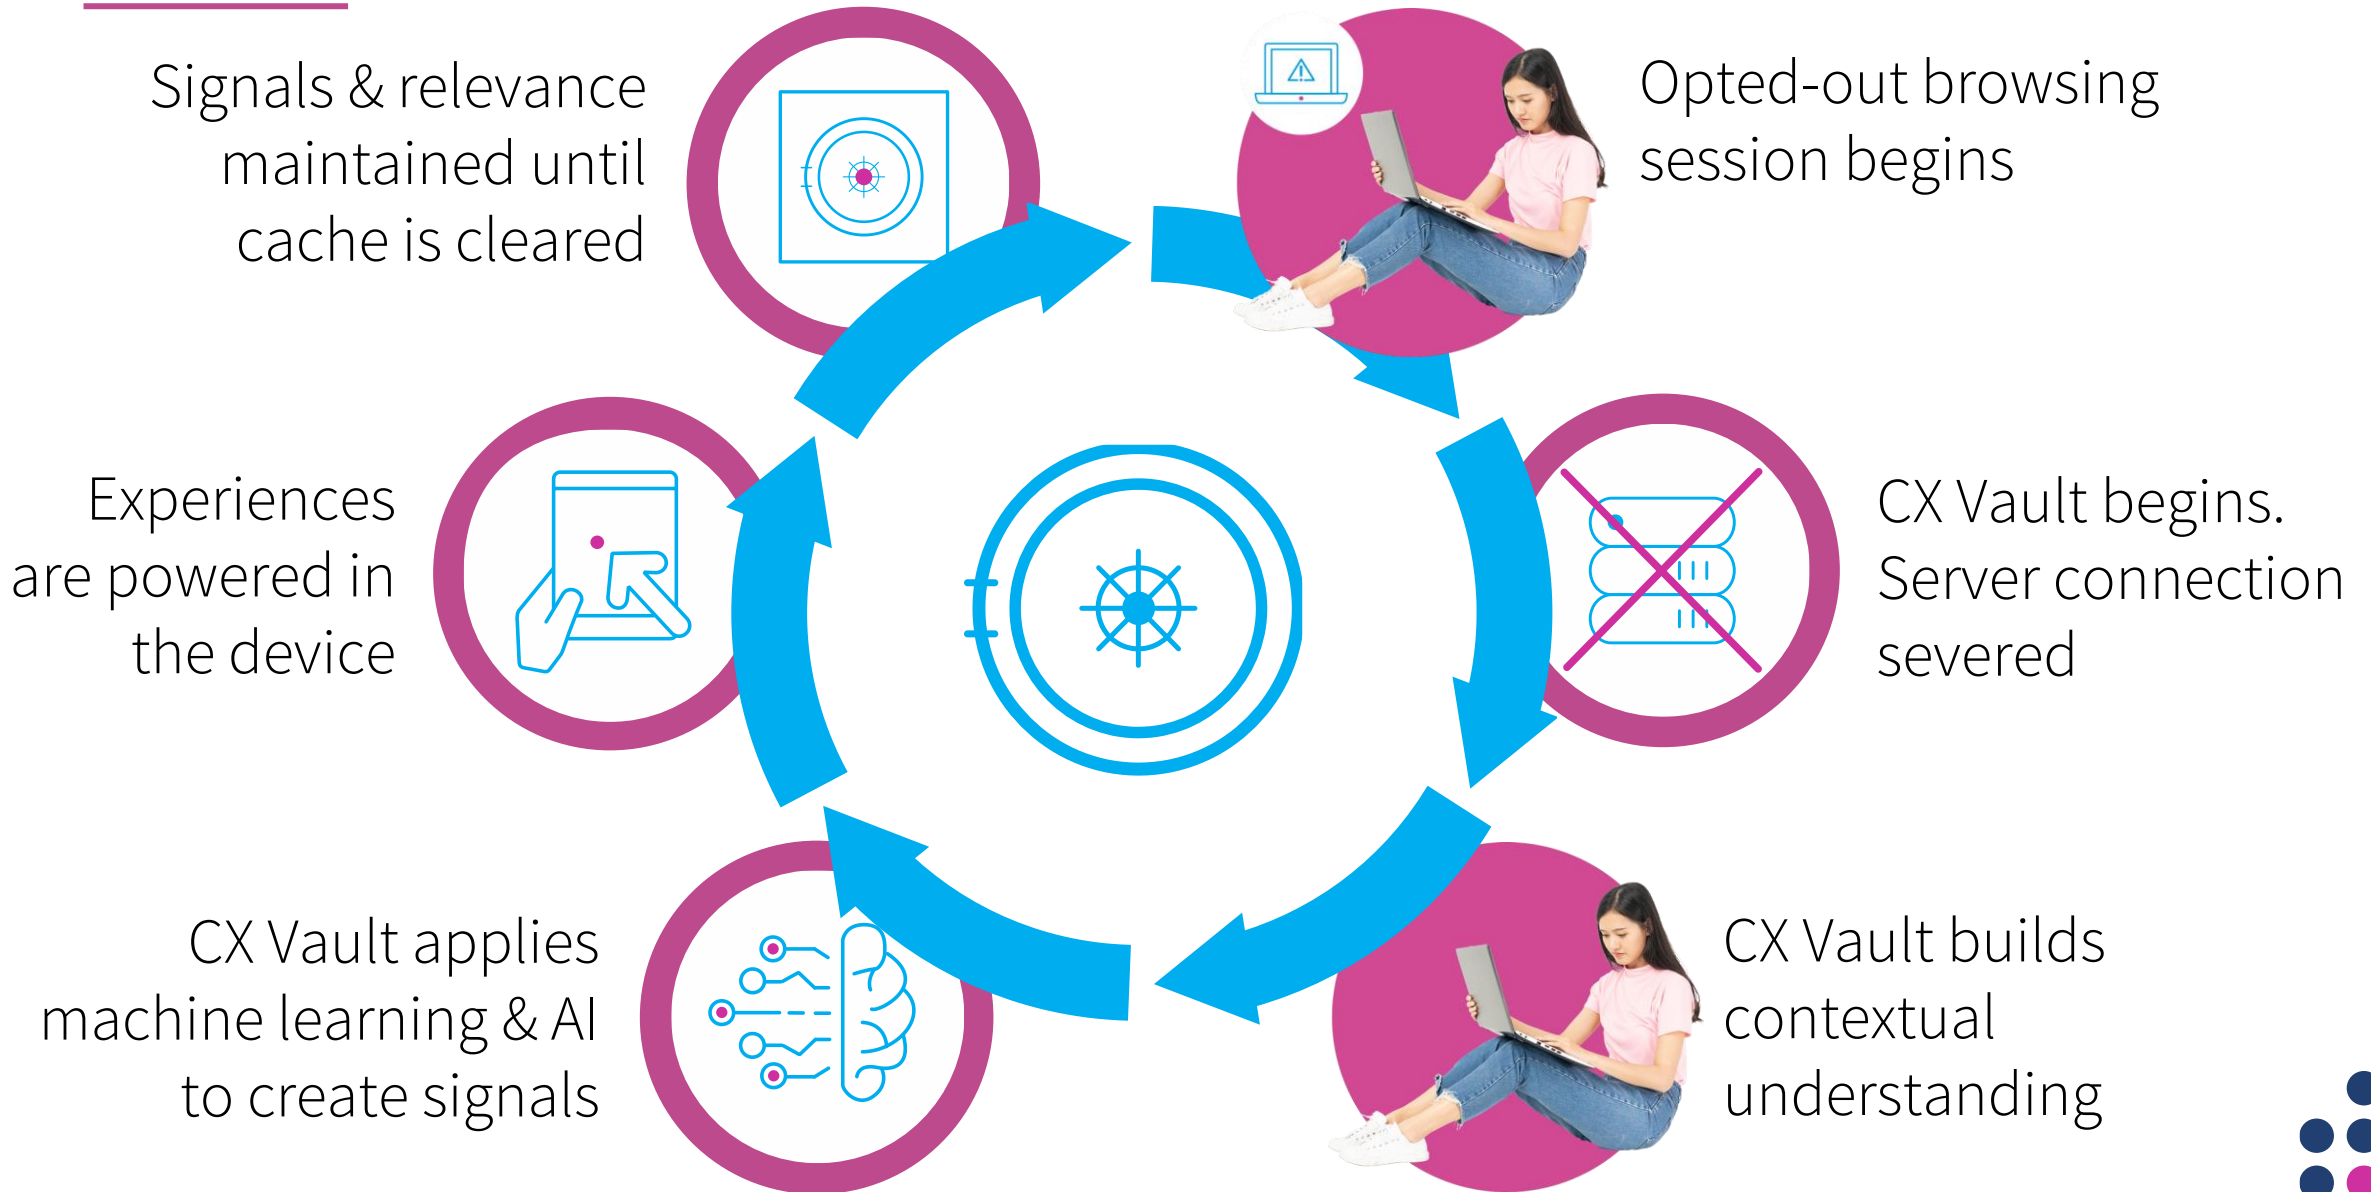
Opted-out browsing session begins

CX Vault begins. Server connection severed

CX Vault builds contextual understanding

CX Vault applies machine learning & AI to create signals

Experiences are powered in the device

Signals & relevance maintained until cache is cleared